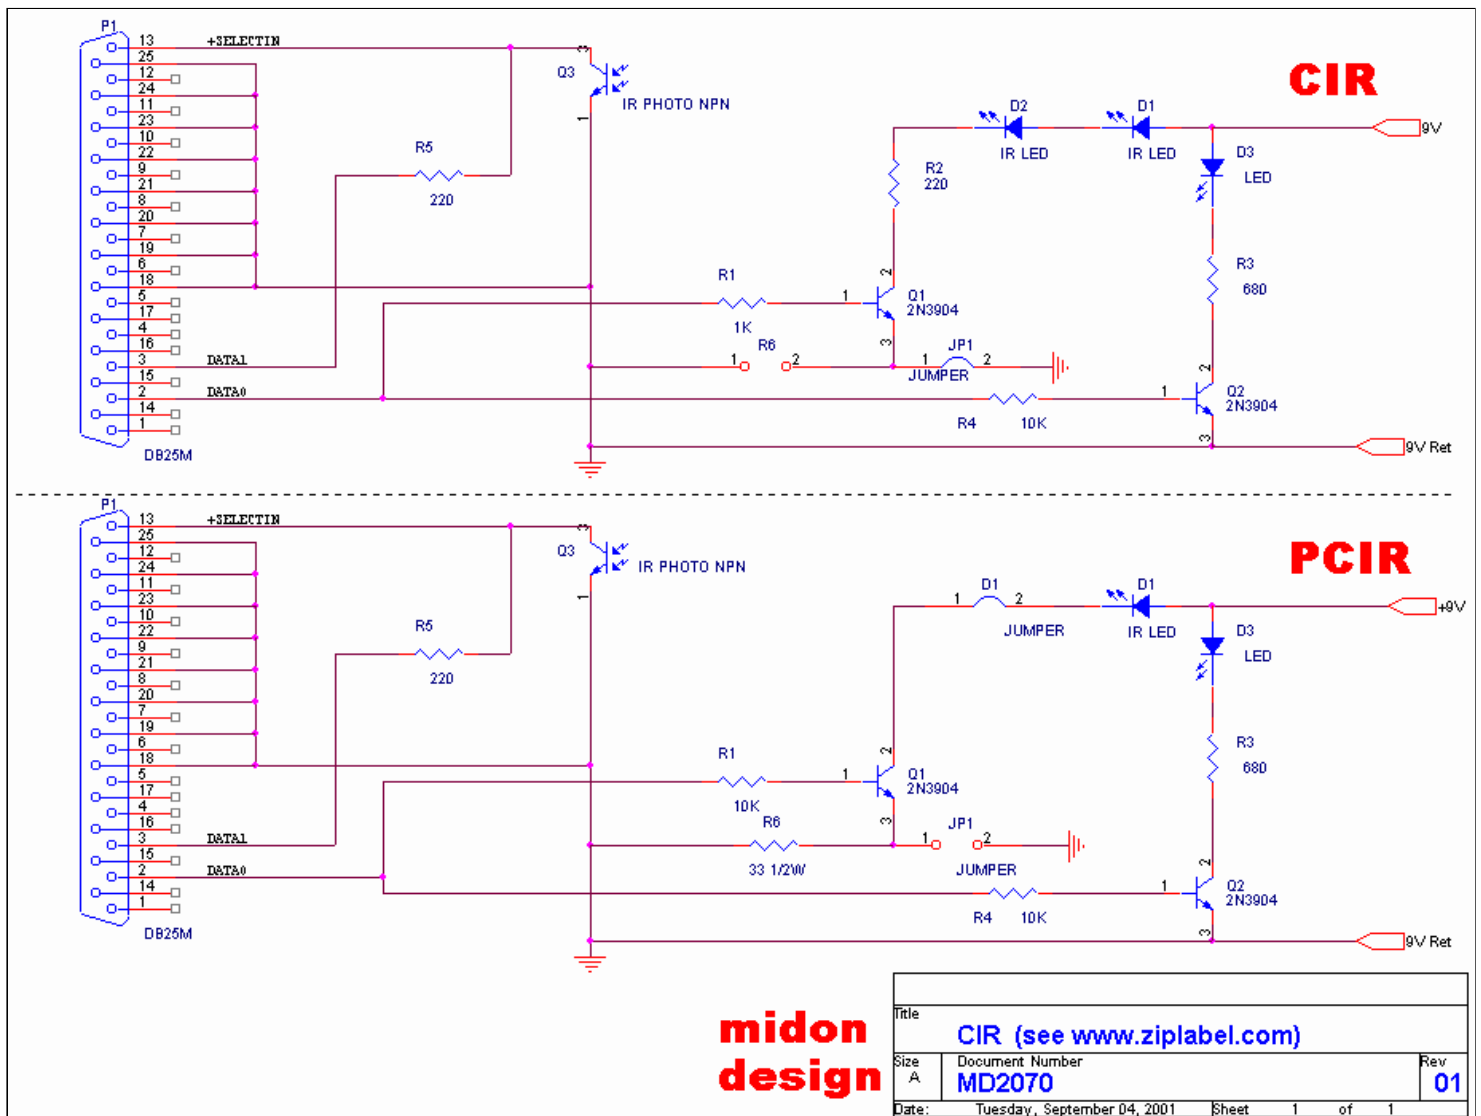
P1
13
25
12
24
11
23
10
22
9
21
8
20
7
19
6
18
5
17
4
16
3
15
2
14
1
DB25M
+SELECTIN
DATA1
DATA0
R5
220
Q3
3
1
IR PHOTO NPN
CIR
D2
IR LED
D1
IR LED
D3
LED
9V
R2
220
R3
680
R1
1K
1
2
Q1
2N3904
3
R6
1
2
JP1
1
2
JUMPER
R4
10K
1
2
Q2
2N3904
3
9V Ret

P1
13
25
12
24
11
23
10
22
9
21
8
20
7
19
6
18
5
17
4
16
3
15
2
14
1
DB25M
+SELECTIN
DATA1
DATA0
R5
220
Q3
3
1
IR PHOTO NPN
PCIR
D1
1
2
JUMPER
D1
IR LED
D3
LED
+9V
R3
680
R1
10K
1
2
Q1
2N3904
3
R6
33 1/2W
JP1
1
2
JUMPER
R4
10K
1
2
Q2
2N3904
3
9V Ret

midon
design

Title
CIR (see www.ziplabel.com)
Size
A
Document Number
MD2070
Rev
01
Date: Tuesday, September 04, 2001 Sheet 1 of 1